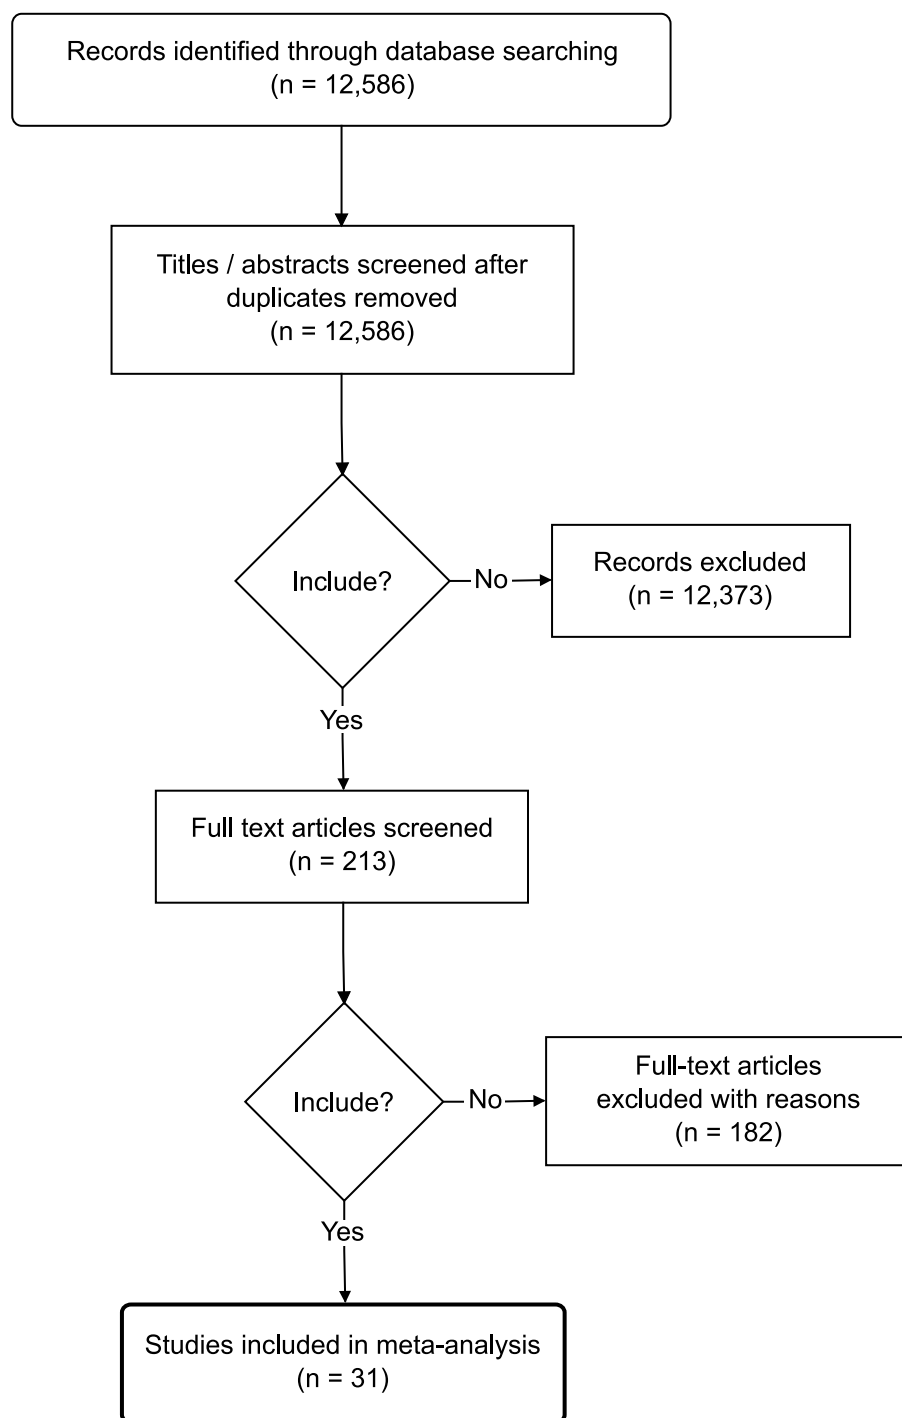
Records identified through database searching
(n = 12,586)

Titles / abstracts screened after duplicates removed
(n = 12,586)

Include?

No

Records excluded
(n = 12,373)

Yes

Full text articles screened
(n = 213)

Include?

No

Full-text articles excluded with reasons
(n = 182)

Yes

Studies included in meta-analysis
(n = 31)